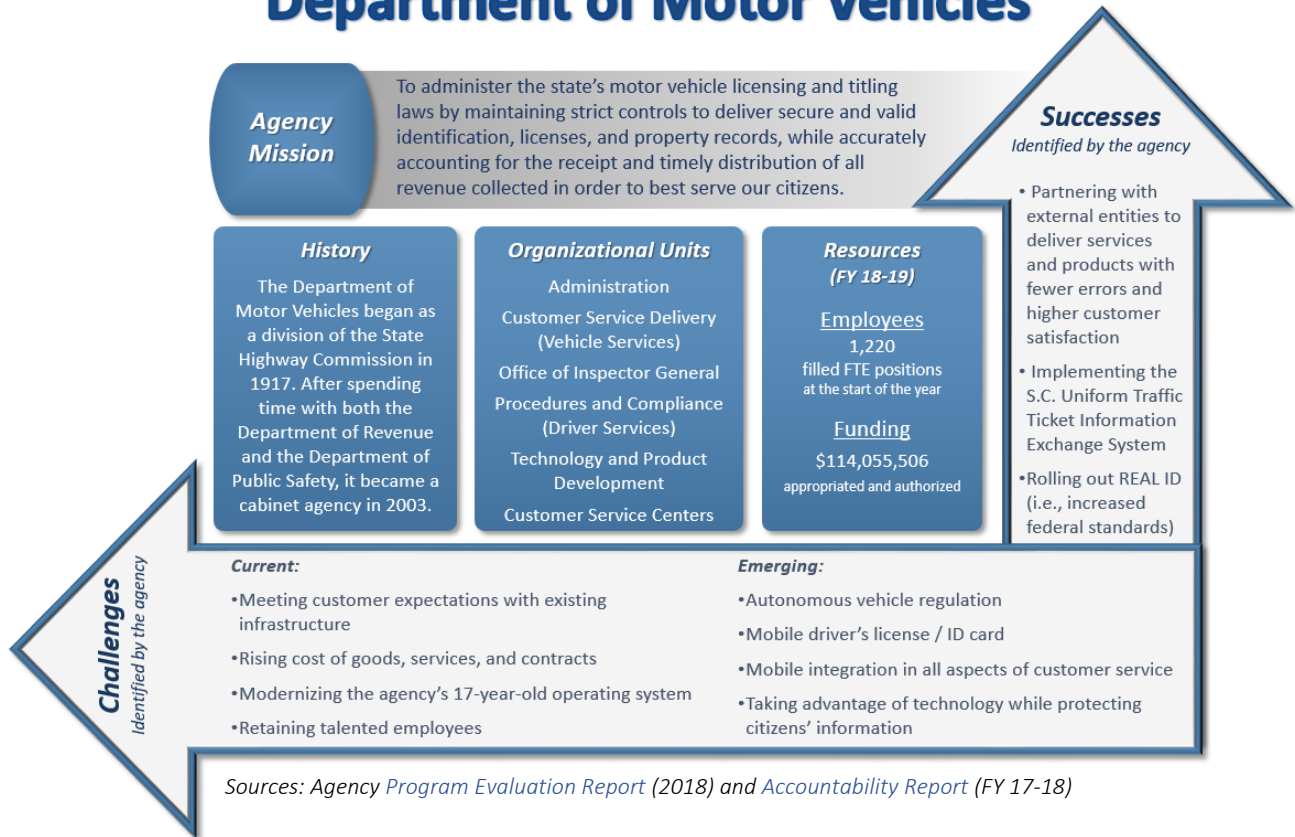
Department of Motor Vehicles

Agency Mission

To administer the state's motor vehicle licensing and titling laws by maintaining strict controls to deliver secure and valid identification, licenses, and property records, while accurately accounting for the receipt and timely distribution of all revenue collected in order to best serve our citizens.

Successes
Identified by the agency

• Partnering with external entities to deliver services and products with fewer errors and higher customer satisfaction

• Implementing the S.C. Uniform Traffic Ticket Information Exchange System

•Rolling out REAL ID (i.e., increased federal standards)

History

The Department of Motor Vehicles began as a division of the State Highway Commission in 1917. After spending time with both the Department of Revenue and the Department of Public Safety, it became a cabinet agency in 2003.

Organizational Units

Administration

Customer Service Delivery (Vehicle Services)

Office of Inspector General

Procedures and Compliance (Driver Services)

Technology and Product Development

Customer Service Centers

Resources (FY 18-19)

Employees
1,220
filled FTE positions at the start of the year

Funding
$114,055,506
appropriated and authorized

Challenges
Identified by the agency

Current:

•Meeting customer expectations with existing infrastructure

•Rising cost of goods, services, and contracts

•Modernizing the agency's 17-year-old operating system

•Retaining talented employees

Emerging:

•Autonomous vehicle regulation

•Mobile driver's license / ID card

•Mobile integration in all aspects of customer service

•Taking advantage of technology while protecting citizens' information

Sources: Agency Program Evaluation Report (2018) and Accountability Report (FY 17-18)